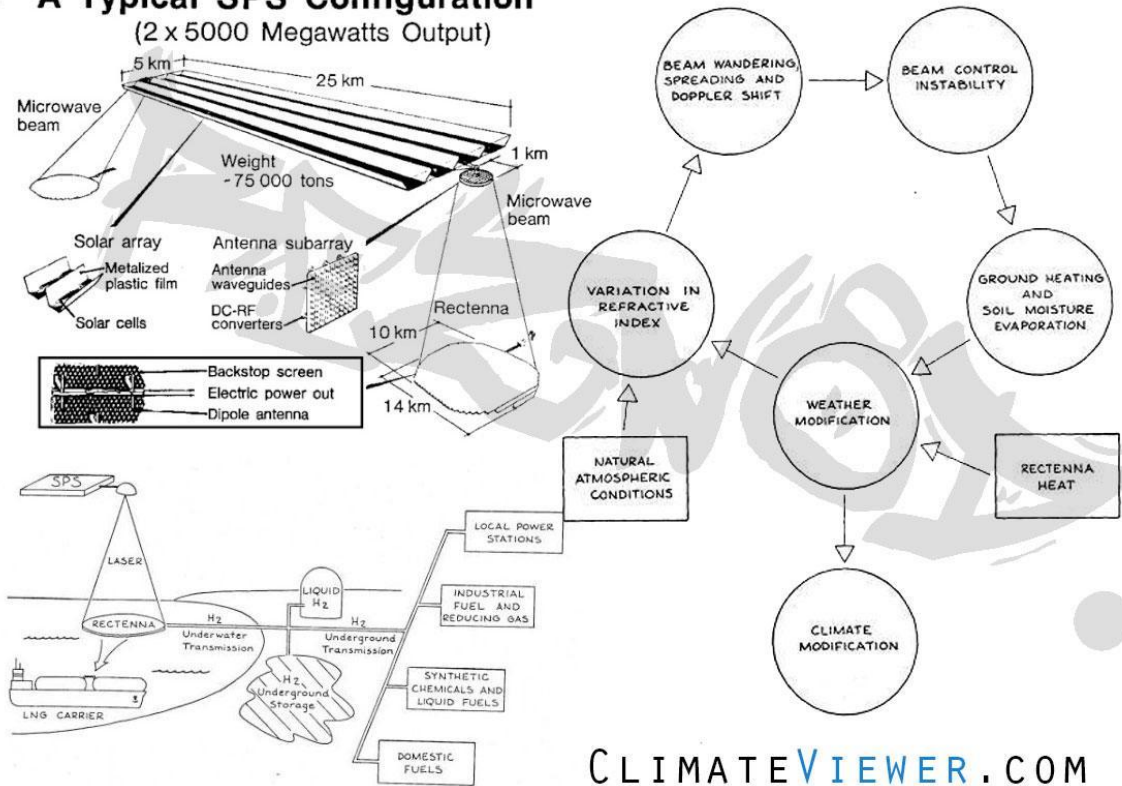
A Typical SPS Configuration
(2 x 5000 Megawatts Output)

5 km
25 km
Microwave beam
Weight -75 000 tons
1 km
Microwave beam
Solar array
Metalized plastic film
Solar cells
Antenna subarray
Antenna waveguides
DC-RF converters
Rectenna
10 km
14 km
Backstop screen
Electric power out
Dipole antenna

BEAM WANDERING SPREADING AND DOPPLER SHIFT
BEAM CONTROL INSTABILITY
GROUND HEATING AND SOIL MOISTURE EVAPORATION
VARIATION IN REFRACTIVE INDEX
WEATHER MODIFICATION
RECTENNA HEAT
NATURAL ATMOSPHERIC CONDITIONS
CLIMATE MODIFICATION

SPS
LASER
RECTENNA
LNG CARRIER
$H_2$
Underwater Transmission
LIQUID $H_2$
$H_2$
Underground Transmission
$H_2$ Underground Storage
LOCAL POWER STATIONS
INDUSTRIAL FUEL AND REDUCING GAS
SYNTHETIC CHEMICALS AND LIQUID FUELS
DOMESTIC FUELS

CLIMATEVIEWER.COM